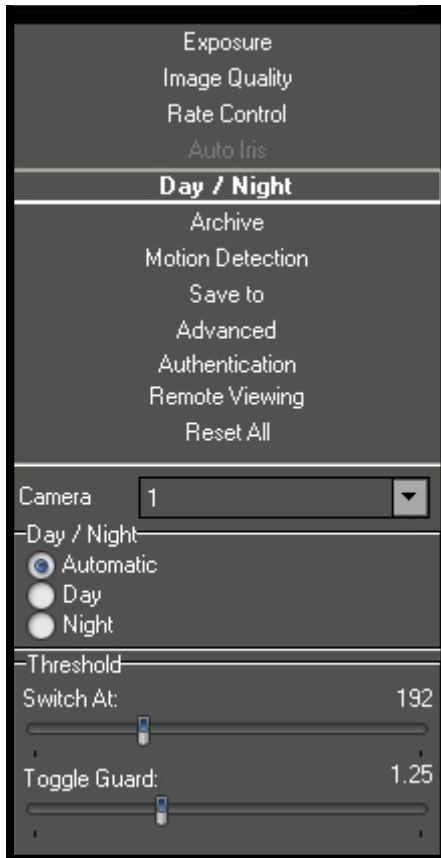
Exposure
Image Quality
Rate Control
Auto Iris
Day / Night
Archive
Motion Detection
Save to
Advanced
Authentication
Remote Viewing
Reset All

Camera 1

Day / Night
Automatic
Day
Night

Threshold
Switch At: 192
Toggle Guard: 1.25